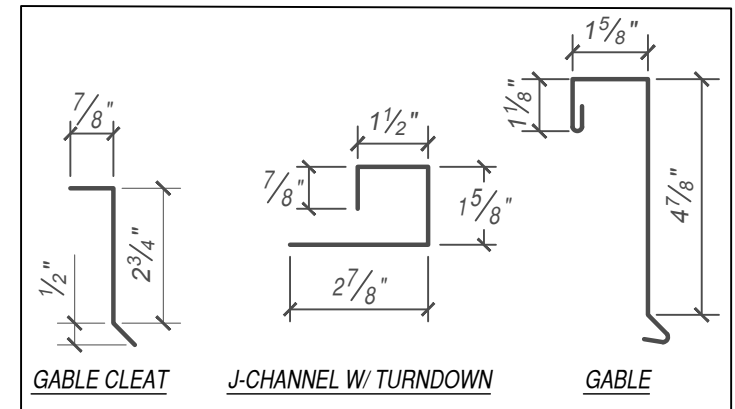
$\frac{7}{8}$"

$2\frac{3}{4}$"

$\frac{1}{2}$"

GABLE CLEAT

$1\frac{1}{2}$"

$\frac{7}{8}$"

$1\frac{5}{8}$"

$2\frac{7}{8}$"

J-CHANNEL W/ TURNDOWN

$1\frac{5}{8}$"

$1\frac{1}{8}$"

$4\frac{7}{8}$"

GABLE